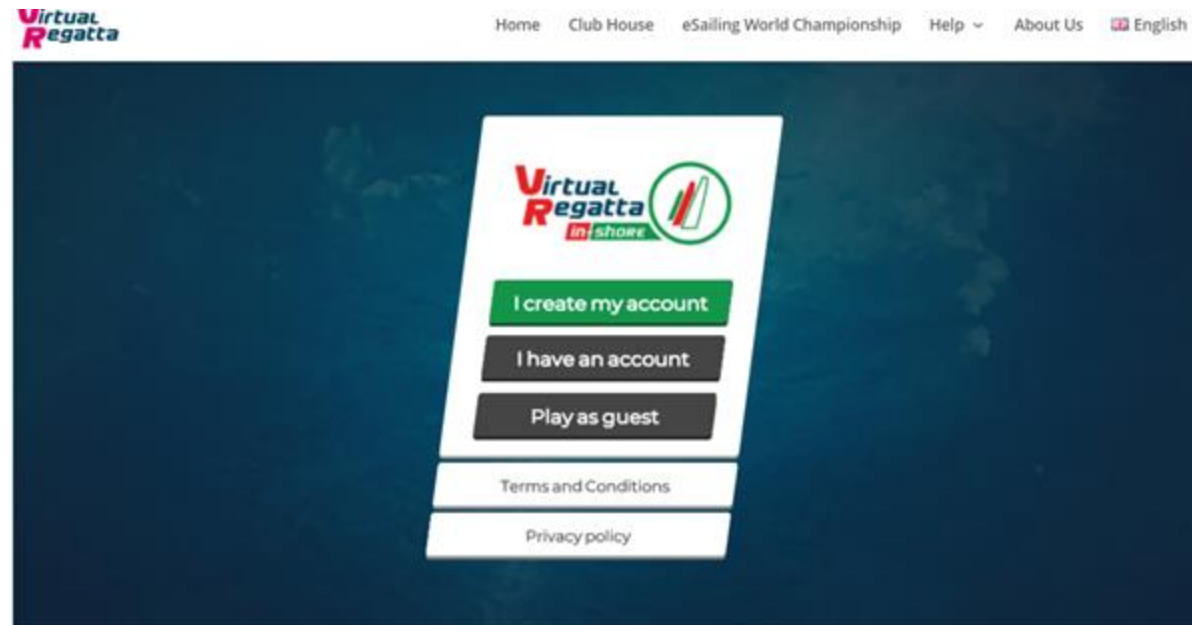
Virtual Regatta

Home Club House eSailing World Championship Help About Us English

Virtual Regatta in-shore

I create my account

I have an account

Play as guest

Terms and Conditions

Privacy policy